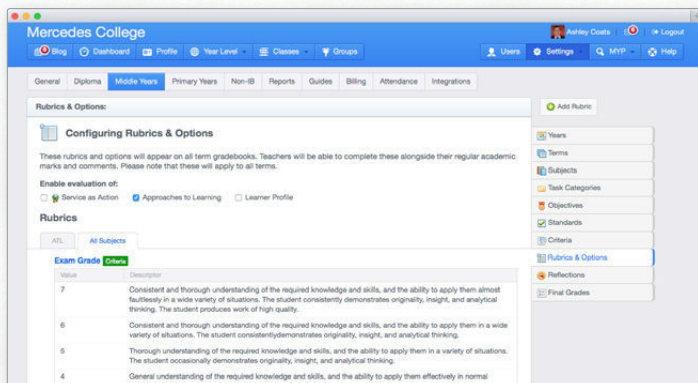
Mercedes College

Ashley Coats 0 Logout

0 Blog Dashboard Profile Year Level Classes Groups Users Settings MYP Help

General Diploma Middle Years Primary Years Non-IB Reports Guides Billing Attendance Integrations

Rubrics & Options:

Add Rubric

Configuring Rubrics & Options

These rubrics and options will appear on all term gradebooks. Teachers will be able to complete these alongside their regular academic marks and comments. Please note that these will apply to all terms.

Enable evaluation of:

Service as Action Approaches to Learning Learner Profile

Rubrics

ATL All Subjects

Exam Grade Criteria

| Value | Descriptor |
|---|---|
| 7 | Consistent and thorough understanding of the required knowledge and skills, and the ability to apply them almost faultlessly in a wide variety of situations. The student consistently demonstrates originality, insight, and analytical thinking. The student produces work of high quality. |
| 6 | Consistent and thorough understanding of the required knowledge and skills, and the ability to apply them in a wide variety of situations. The student consistentlydemonstrates originality, insight, and analytical thinking. |
| 5 | Thorough understanding of the required knowledge and skills, and the ability to apply them in a variety of situations. The student occasionally demonstrates originality, insight, and analytical thinking. |
| 4 | General understanding of the required knowledge and skills, and the ability to apply them effectively in normal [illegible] |

Years
Terms
Subjects
Task Categories
Objectives
Standards
Criteria
Rubrics & Options
Reflections
Final Grades